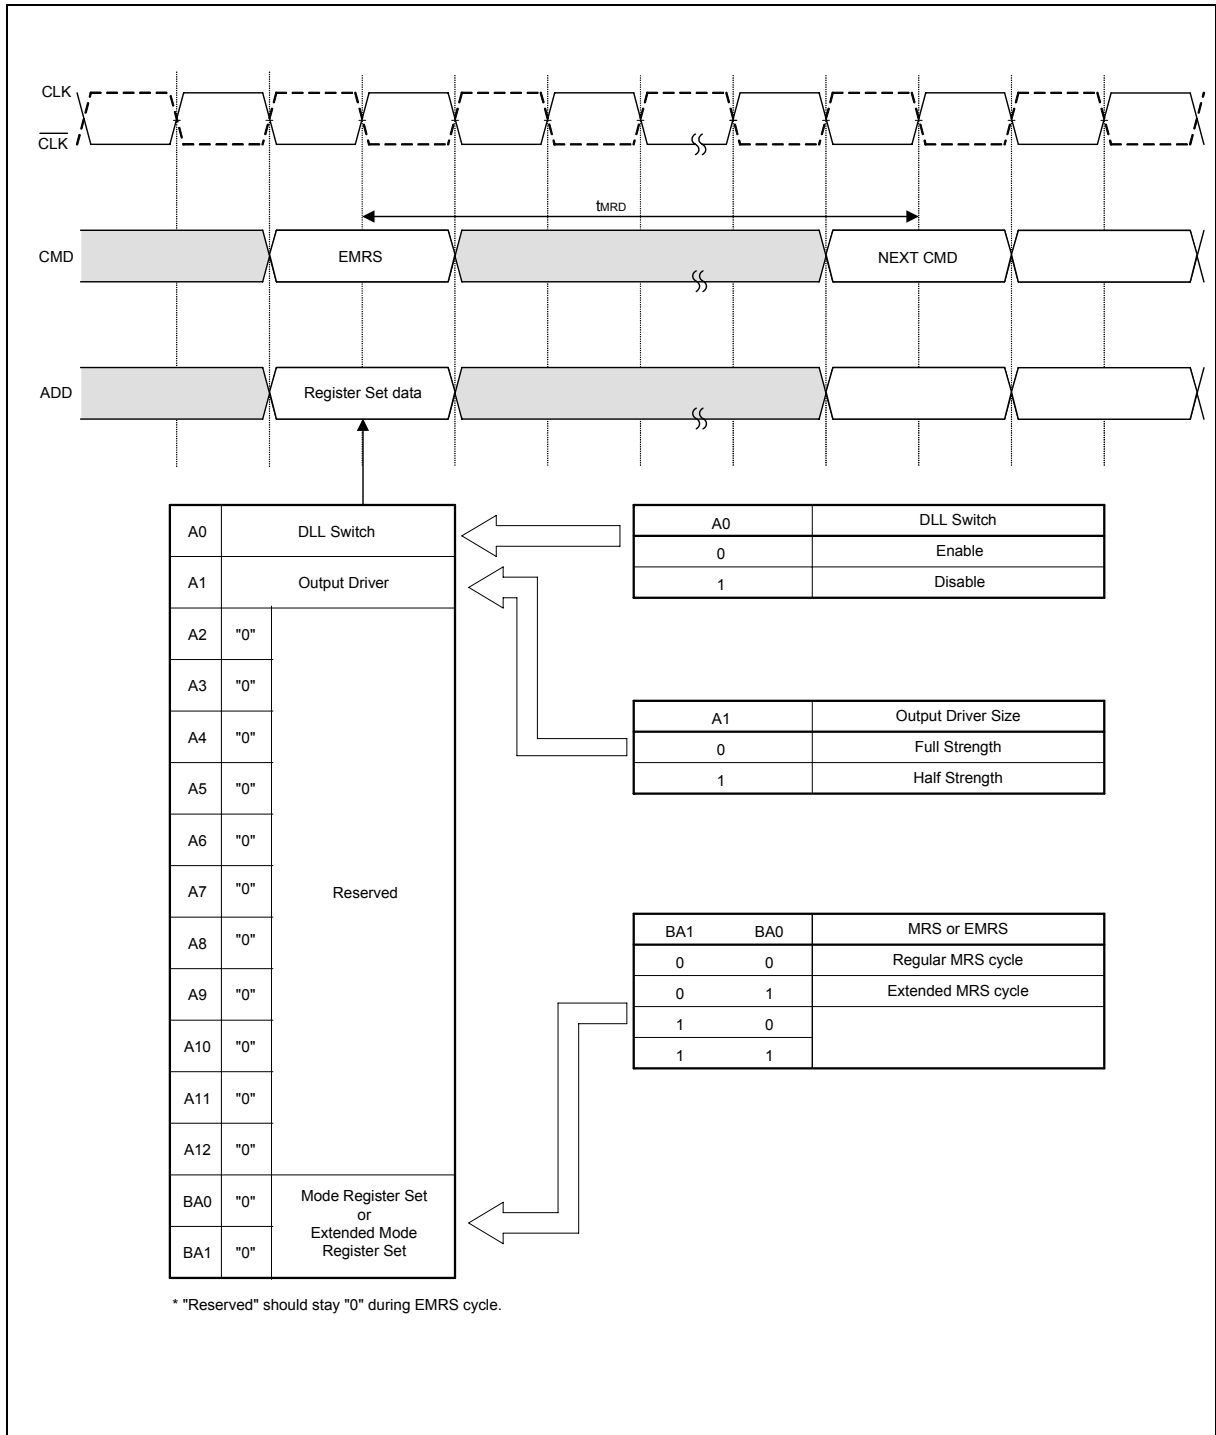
CLK
$\overline{CLK}$

$t_{MRD}$

CMD
EMRS
NEXT CMD

ADD
Register Set data

| A0 | DLL Switch | |
|---|---|---|
| A1 | Output Driver | |
| A2 | "0" | Reserved |
| A3 | "0" | |
| A4 | "0" | |
| A5 | "0" | |
| A6 | "0" | |
| A7 | "0" | |
| A8 | "0" | |
| A9 | "0" | |
| A10 | "0" | |
| A11 | "0" | |
| A12 | "0" | |
| BA0 | "0" | Mode Register Set or Extended Mode Register Set |
| BA1 | "0" | |

| A0 | DLL Switch |
|---|---|
| 0 | Enable |
| 1 | Disable |

| A1 | Output Driver Size |
|---|---|
| 0 | Full Strength |
| 1 | Half Strength |

| BA1 | BA0 | MRS or EMRS |
|---|---|---|
| 0 | 0 | Regular MRS cycle |
| 0 | 1 | Extended MRS cycle |
| 1 | 0 | |
| 1 | 1 | |

* "Reserved" should stay "0" during EMRS cycle.